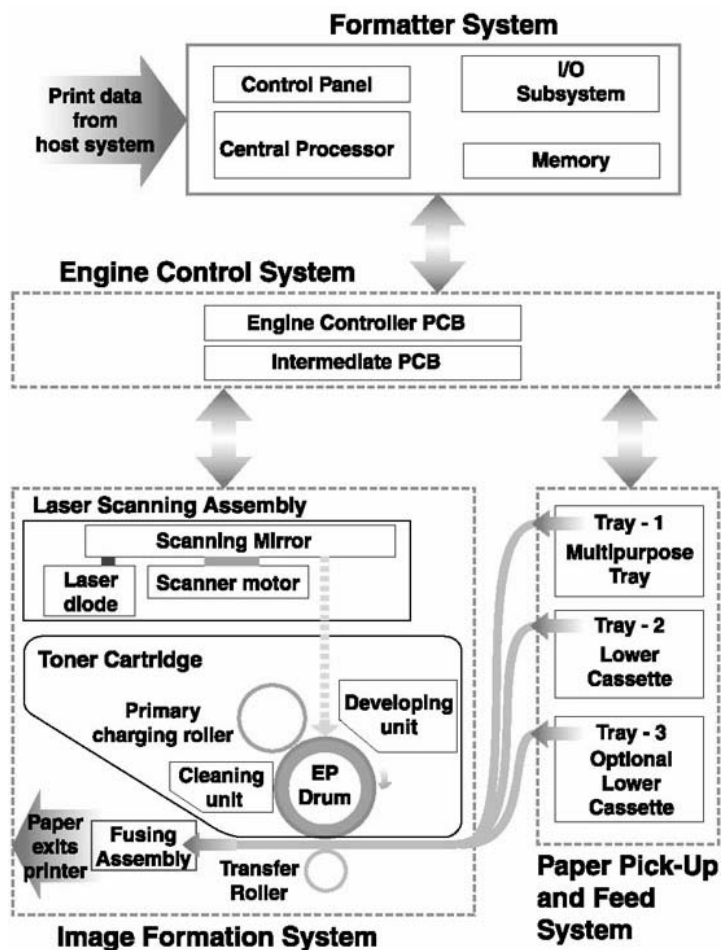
Formatter System

Print data from host system

Control Panel

Central Processor

I/O Subsystem

Memory

Engine Control System

Engine Controller PCB

Intermediate PCB

Laser Scanning Assembly

Scanning Mirror

Laser diode

Scanner motor

Toner Cartridge

Primary charging roller

Developing unit

Cleaning unit

EP Drum

Paper exits printer

Fusing Assembly

Transfer Roller

Tray - 1 Multipurpose Tray

Tray - 2 Lower Cassette

Tray - 3 Optional Lower Cassette

Paper Pick-Up and Feed System

Image Formation System